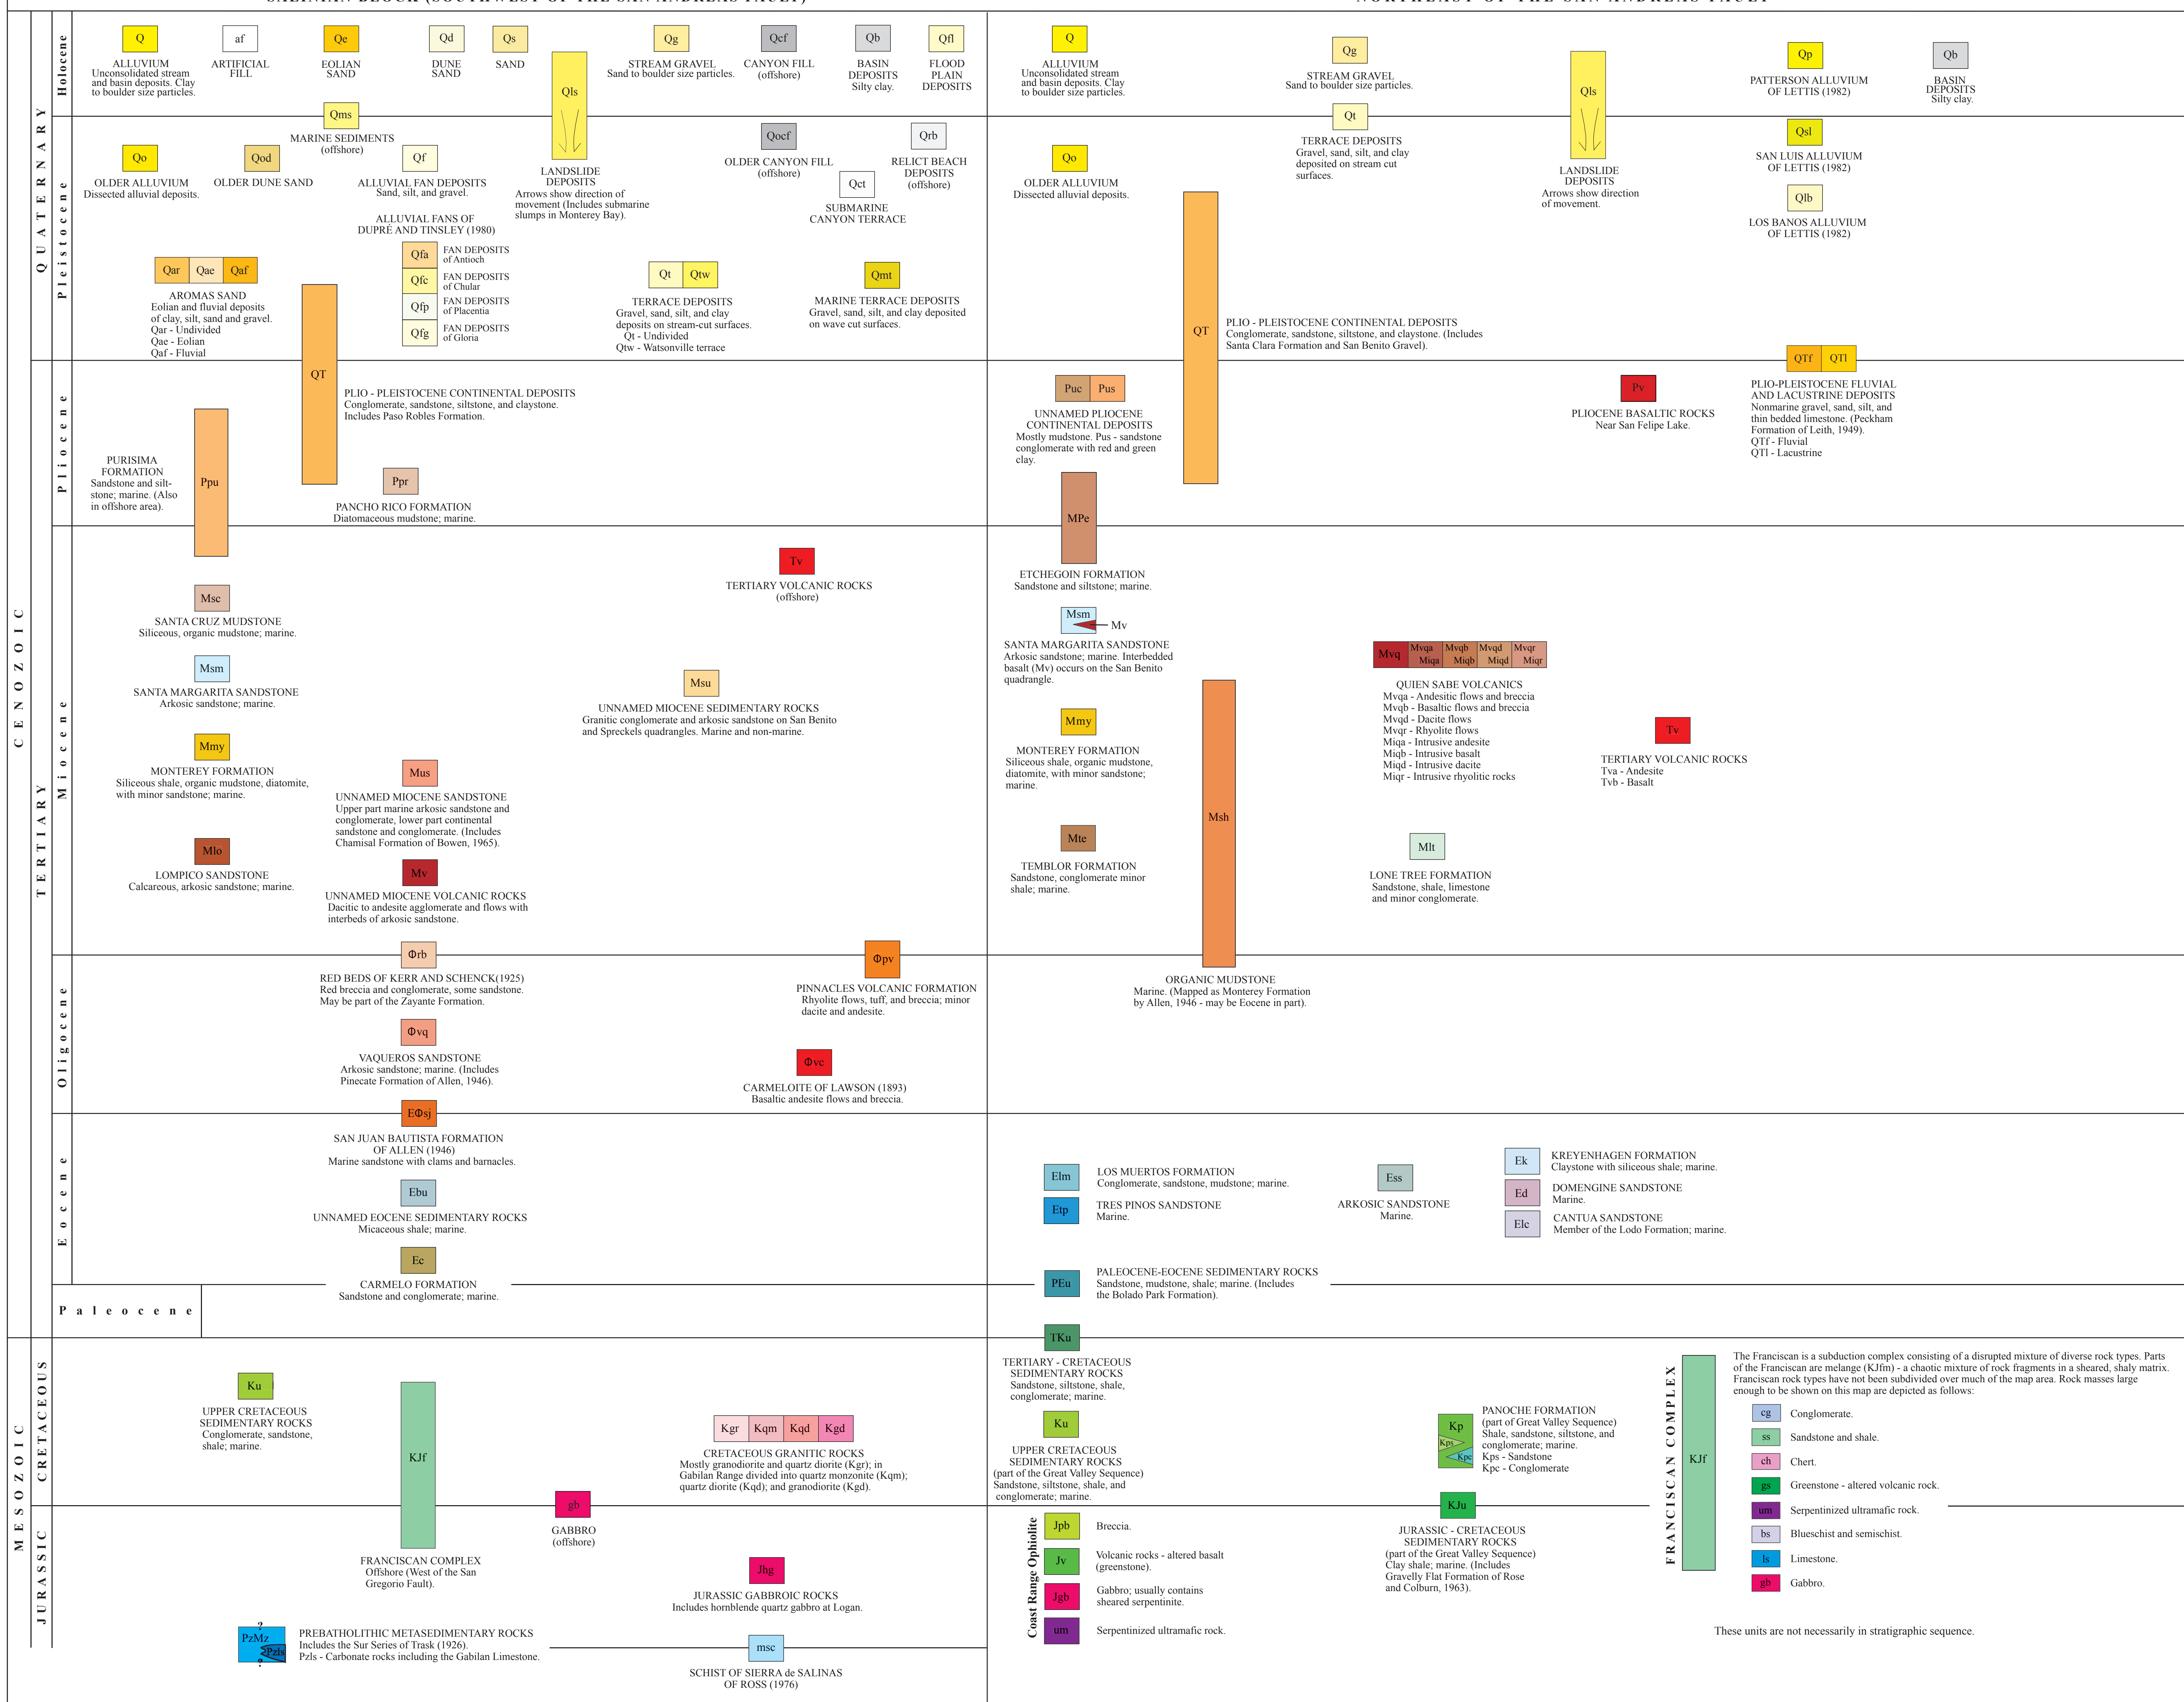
Q
ALLUVIUM
Unconsolidated stream and basin deposits. Clay to boulder size particles.

af
ARTIFICIAL FILL

Qe
EOLIAN SAND

Qd
DUNE SAND

Qs
SAND

Qls
LANDSLIDE DEPOSITS
Arrows show direction of movement (Includes submarine slumps in Monterey Bay).

Qg
STREAM GRAVEL
Sand to boulder size particles.

Qcf
CANYON FILL
(offshore)

Qb
BASIN DEPOSITS
Silty clay.

Qfl
FLOOD PLAIN DEPOSITS

Qms
MARINE SEDIMENTS
(offshore)

Qo
OLDER ALLUVIUM
Dissected alluvial deposits.

Qod
OLDER DUNE SAND

Qf
ALLUVIAL FAN DEPOSITS
Sand, silt, and gravel.

ALLUVIAL FANS OF DUPRÉ AND TINSLEY (1980)

Qfa FAN DEPOSITS of Antioch
Qfc FAN DEPOSITS of Chular
Qfp FAN DEPOSITS of Placentia
Qfg FAN DEPOSITS of Gloria

Qocf
OLDER CANYON FILL
(offshore)

Qrb
RELICT BEACH DEPOSITS
(offshore)

Qct
SUBMARINE CANYON TERRACE

Qar Qae Qaf
AROMAS SAND
Eolian and fluvial deposits of clay, silt, sand and gravel.
Qar - Undivided
Qae - Eolian
Qaf - Fluvial

Qt Qtw
TERRACE DEPOSITS
Gravel, sand, silt, and clay deposits on stream-cut surfaces.
Qt - Undivided
Qtw - Watsonville terrace

Qmt
MARINE TERRACE DEPOSITS
Gravel, sand, silt, and clay deposited on wave cut surfaces.

QT
PLIO - PLEISTOCENE CONTINENTAL DEPOSITS
Conglomerate, sandstone, siltstone, and claystone. Includes Paso Robles Formation.

Ppu
PURISIMA FORMATION
Sandstone and siltstone; marine. (Also in offshore area).

Ppr
PANCHO RICO FORMATION
Diatomaceous mudstone; marine.

Tv
TERTIARY VOLCANIC ROCKS
(offshore)

Msc
SANTA CRUZ MUDSTONE
Siliceous, organic mudstone; marine.

Msm
SANTA MARGARITA SANDSTONE
Arkosic sandstone; marine.

Msu
UNNAMED MIOCENE SEDIMENTARY ROCKS
Granitic conglomerate and arkosic sandstone on San Benito and Spreckels quadrangles. Marine and non-marine.

Mmy
MONTEREY FORMATION
Siliceous shale, organic mudstone, diatomite, with minor sandstone; marine.

Mus
UNNAMED MIOCENE SANDSTONE
Upper part marine arkosic sandstone and conglomerate, lower part continental sandstone and conglomerate. (Includes Chamisal Formation of Bowen, 1965).

Mlo
LOMPICO SANDSTONE
Calcareous, arkosic sandstone; marine.

Mv
UNNAMED MIOCENE VOLCANIC ROCKS
Dacitic to andesite agglomerate and flows with interbeds of arkosic sandstone.

Φrb
RED BEDS OF KERR AND SCHENCK(1925)
Red breccia and conglomerate, some sandstone. May be part of the Zayante Formation.

Φpv
PINNACLES VOLCANIC FORMATION
Rhyolite flows, tuff, and breccia; minor dacite and andesite.

Φvq
VAQUEROS SANDSTONE
Arkosic sandstone; marine. (Includes Pinecate Formation of Allen, 1946).

Φvc
CARMELOITE OF LAWSON (1893)
Basaltic andesite flows and breccia.

EΦsj
SAN JUAN BAUTISTA FORMATION OF ALLEN (1946)
Marine sandstone with clams and barnacles.

Ebu
UNNAMED EOCENE SEDIMENTARY ROCKS
Micaceous shale; marine.

Ec
CARMELO FORMATION
Sandstone and conglomerate; marine.

Ku
UPPER CRETACEOUS SEDIMENTARY ROCKS
Conglomerate, sandstone, shale; marine.

KJf
FRANCISCAN COMPLEX
Offshore (West of the San Gregorio Fault).

Kgr Kqm Kqd Kgd
CRETACEOUS GRANITIC ROCKS
Mostly granodiorite and quartz diorite (Kgr); in Gabilan Range divided into quartz monzonite (Kqm); quartz diorite (Kqd); and granodiorite (Kgd).

gb
GABBRO
(offshore)

Jhg
JURASSIC GABBROIC ROCKS
Includes hornblende quartz gabbro at Logan.

PzMz Pzls
PREBATHOLITHIC METASEDIMENTARY ROCKS
Includes the Sur Series of Trask (1926).
Pzls - Carbonate rocks including the Gabilan Limestone.

msc
SCHIST OF SIERRA de SALINAS
OF ROSS (1976)

Q
ALLUVIUM
Unconsolidated stream and basin deposits. Clay to boulder size particles.

Qg
STREAM GRAVEL
Sand to boulder size particles.

Qls
LANDSLIDE DEPOSITS
Arrows show direction of movement.

Qp
PATTERSON ALLUVIUM OF LETTIS (1982)

Qb
BASIN DEPOSITS
Silty clay.

Qt
TERRACE DEPOSITS
Gravel, sand, silt, and clay deposited on stream cut surfaces.

Qsl
SAN LUIS ALLUVIUM OF LETTIS (1982)

Qo
OLDER ALLUVIUM
Dissected alluvial deposits.

Qlb
LOS BANOS ALLUVIUM OF LETTIS (1982)

QT
PLIO - PLEISTOCENE CONTINENTAL DEPOSITS
Conglomerate, sandstone, siltstone, and claystone. (Includes Santa Clara Formation and San Benito Gravel).

Puc Pus
UNNAMED PLIOCENE CONTINENTAL DEPOSITS
Mostly mudstone. Pus - sandstone conglomerate with red and green clay.

Pv
PLIOCENE BASALTIC ROCKS
Near San Felipe Lake.

QTf QTl
PLIO-PLEISTOCENE FLUVIAL AND LACUSTRINE DEPOSITS
Nonmarine gravel, sand, silt, and thin bedded limestone. (Peckham Formation of Leith, 1949).
QTf - Fluvial
QTl - Lacustrine

MPe
ETCHEGOIN FORMATION
Sandstone and siltstone; marine.

Msm Mv
SANTA MARGARITA SANDSTONE
Arkosic sandstone; marine. Interbedded basalt (Mv) occurs on the San Benito quadrangle.

Mvq Mvqa Miqa Mvqb Miqb Mvqd Miqd Mvqr Miqr
QUIEN SABE VOLCANICS
Mvqa - Andesitic flows and breccia
Mvqb - Basaltic flows and breccia
Mvqd - Dacite flows
Mvqr - Rhyolite flows
Miqa - Intrusive andesite
Miqb - Intrusive basalt
Miqd - Intrusive dacite
Miqr - Intrusive rhyolitic rocks

Mmy
MONTEREY FORMATION
Siliceous shale, organic mudstone, diatomite, with minor sandstone; marine.

Tv
TERTIARY VOLCANIC ROCKS
Tva - Andesite
Tvb - Basalt

Msh

Mte
TEMBLOR FORMATION
Sandstone, conglomerate minor shale; marine.

Mlt
LONE TREE FORMATION
Sandstone, shale, limestone and minor conglomerate.

ORGANIC MUDSTONE
Marine. (Mapped as Monterey Formation by Allen, 1946 - may be Eocene in part).

Elm
LOS MUERTOS FORMATION
Conglomerate, sandstone, mudstone; marine.

Etp
TRES PINOS SANDSTONE
Marine.

Ess
ARKOSIC SANDSTONE
Marine.

Ek
KREYENHAGEN FORMATION
Claystone with siliceous shale; marine.

Ed
DOMENGINE SANDSTONE
Marine.

Elc
CANTUA SANDSTONE
Member of the Lodo Formation; marine.

PEu
PALEOCENE-EOCENE SEDIMENTARY ROCKS
Sandstone, mudstone, shale; marine. (Includes the Bolado Park Formation).

TKu
TERTIARY - CRETACEOUS SEDIMENTARY ROCKS
Sandstone, siltstone, shale, conglomerate; marine.

Ku
UPPER CRETACEOUS SEDIMENTARY ROCKS
(part of the Great Valley Sequence)
Sandstone, siltstone, shale, and conglomerate; marine.

Kp Kps Kpc
PANOCHE FORMATION
(part of Great Valley Sequence)
Shale, sandstone, siltstone, and conglomerate; marine.
Kps - Sandstone
Kpc - Conglomerate

KJu
JURASSIC - CRETACEOUS SEDIMENTARY ROCKS
(part of the Great Valley Sequence)
Clay shale; marine. (Includes Gravelly Flat Formation of Rose and Colburn, 1963).

Coast Range Ophiolite
Jpb Breccia.
Jv Volcanic rocks - altered basalt (greenstone).
Jgb Gabbro; usually contains sheared serpentinite.
um Serpentinized ultramafic rock.

FRANCISCAN COMPLEX
KJf
The Franciscan is a subduction complex consisting of a disrupted mixture of diverse rock types. Parts of the Franciscan are melange (KJfm) - a chaotic mixture of rock fragments in a sheared, shaly matrix. Franciscan rock types have not been subdivided over much of the map area. Rock masses large enough to be shown on this map are depicted as follows:
cg Conglomerate.
ss Sandstone and shale.
ch Chert.
gs Greenstone - altered volcanic rock.
um Serpentinized ultramafic rock.
bs Blueschist and semischist.
ls Limestone.
gb Gabbro.

These units are not necessarily in stratigraphic sequence.

C E N O Z O I C
T E R T I A R Y
Q U A T E R N A R Y
Holocene
Pleistocene
Pliocene
Miocene
Oligocene
Eocene
Paleocene
M E S O Z O I C
C R E T A C E O U S
J U R A S S I C